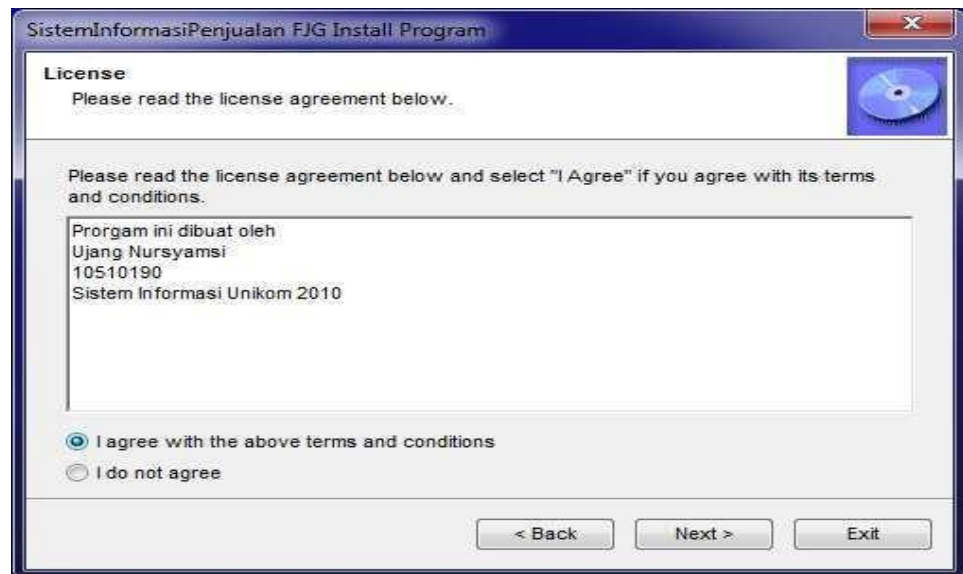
SistemInformasiPenjualan FJG Install Program

License
Please read the license agreement below.

Please read the license agreement below and select "I Agree" if you agree with its terms and conditions.

Prorgam ini dibuat oleh
Ujang Nursyamsi
10510190
Sistem Informasi Unikom 2010

I agree with the above terms and conditions
I do not agree

< Back
Next >
Exit